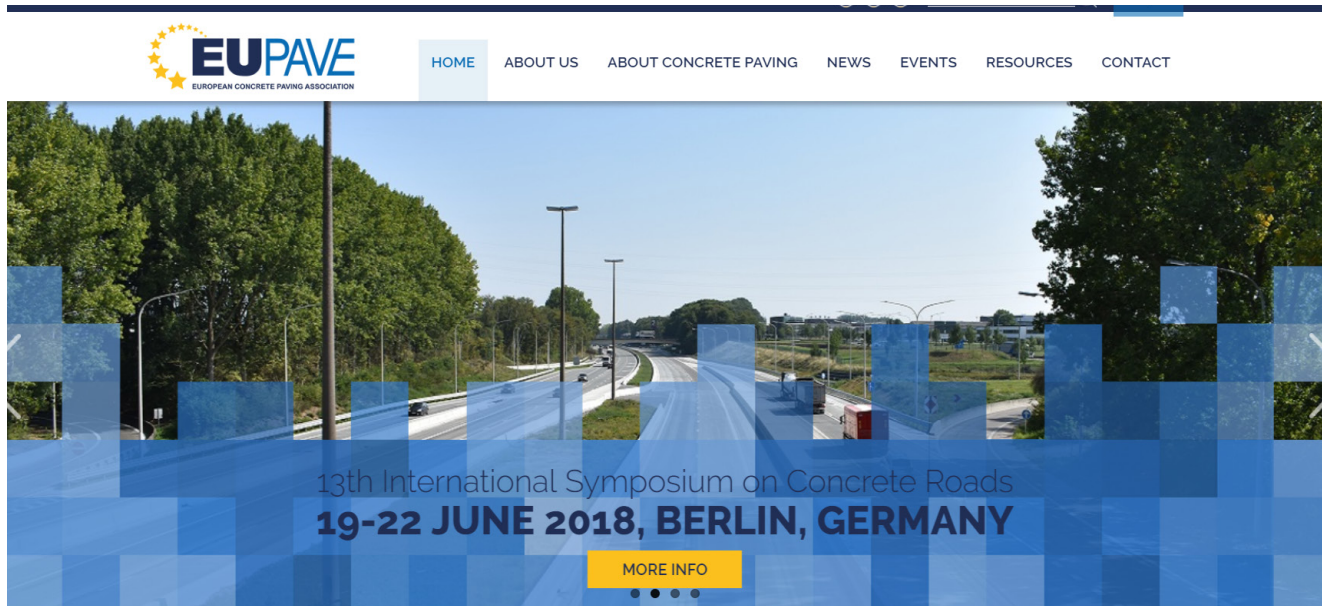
EUPAVE
EUROPEAN CONCRETE PAVING ASSOCIATION

HOME ABOUT US ABOUT CONCRETE PAVING NEWS EVENTS RESOURCES CONTACT

13th International Symposium on Concrete Roads
19-22 JUNE 2018, BERLIN, GERMANY

MORE INFO